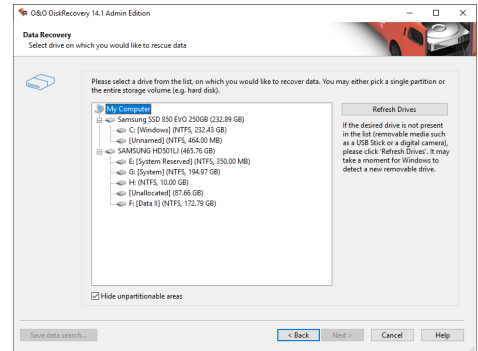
O&O DiskRecovery 14.1 Admin Edition

Data Recovery
Select drive on which you would like to rescue data

Please select a drive from the list, on which you would like to recover data. You may either pick a single partition or the entire storage volume (e.g. hard disk).

My Computer
Samsung SSD 850 EVO 250GB (232.89 GB)
C: [Windows] (NTFS, 232.43 GB)
[Unnamed] (NTFS, 464.00 MB)
SAMSUNG HD501LJ (465.76 GB)
E: [System Reserved] (NTFS, 350.00 MB)
G: [System] (NTFS, 194.97 GB)
H: (NTFS, 10.00 GB)
[Unallocated] (87.66 GB)
F: [Data II] (NTFS, 172.79 GB)

Refresh Drives

If the desired drive is not present in the list (removable media such as a USB Stick or a digital camera), please click 'Refresh Drives'. It may take a moment for Windows to detect a new removable drive.

Hide unpartitionable areas

Save data search...
< Back
Next >
Cancel
Help